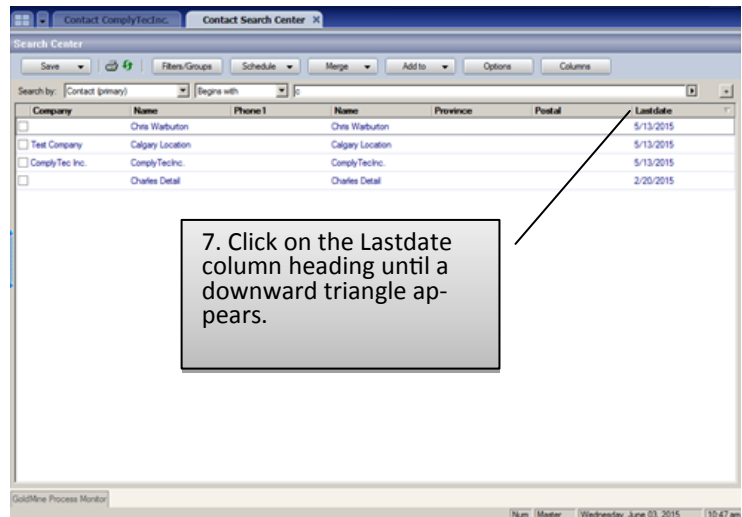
Contact ComplyTecInc.   Contact Search Center ×

Search Center

Save   Filters/Groups   Schedule   Merge   Add to   Options   Columns

Search by: Contact (primary)   Begins with   c

| Company | Name | Phone1 | Name | Province | Postal | Lastdate |
|---|---|---|---|---|---|---|
| | Chris Warburton | | Chris Warburton | | | 5/13/2015 |
| Test Company | Calgary Location | | Calgary Location | | | 5/13/2015 |
| ComplyTec Inc. | ComplyTecInc. | | ComplyTecInc. | | | 5/13/2015 |
| | Charles Detail | | Charles Detail | | | 2/20/2015 |

7. Click on the Lastdate column heading until a downward triangle appears.

GoldMine Process Monitor

Num   Master   Wednesday, June 03, 2015   10:47 am